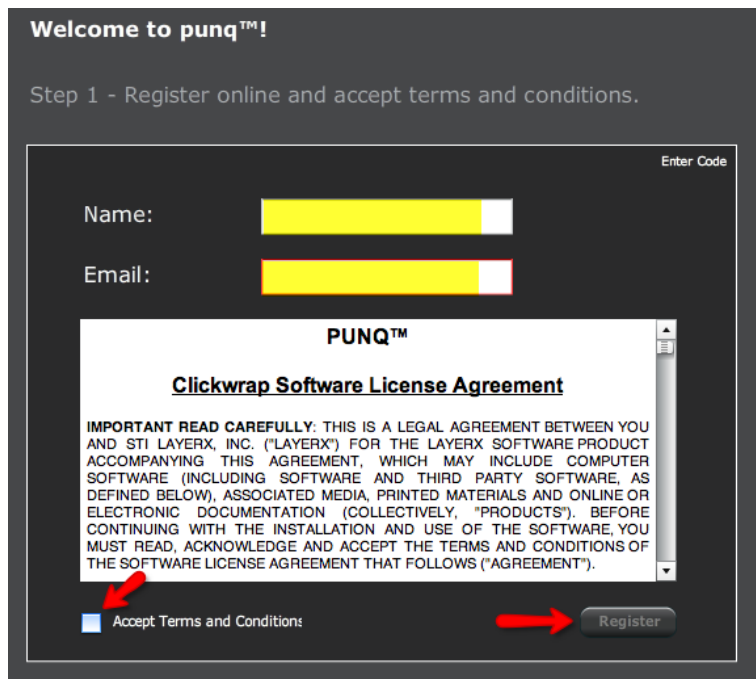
Welcome to punq™!

Step 1 - Register online and accept terms and conditions.

Enter Code

Name:

Email:

PUNQ™

Clickwrap Software License Agreement

IMPORTANT READ CAREFULLY: THIS IS A LEGAL AGREEMENT BETWEEN YOU AND STI LAYERX, INC. ("LAYERX") FOR THE LAYERX SOFTWARE PRODUCT ACCOMPANYING THIS AGREEMENT, WHICH MAY INCLUDE COMPUTER SOFTWARE (INCLUDING SOFTWARE AND THIRD PARTY SOFTWARE, AS DEFINED BELOW), ASSOCIATED MEDIA, PRINTED MATERIALS AND ONLINE OR ELECTRONIC DOCUMENTATION (COLLECTIVELY, "PRODUCTS"). BEFORE CONTINUING WITH THE INSTALLATION AND USE OF THE SOFTWARE, YOU MUST READ, ACKNOWLEDGE AND ACCEPT THE TERMS AND CONDITIONS OF THE SOFTWARE LICENSE AGREEMENT THAT FOLLOWS ("AGREEMENT").

Accept Terms and Conditions

Register